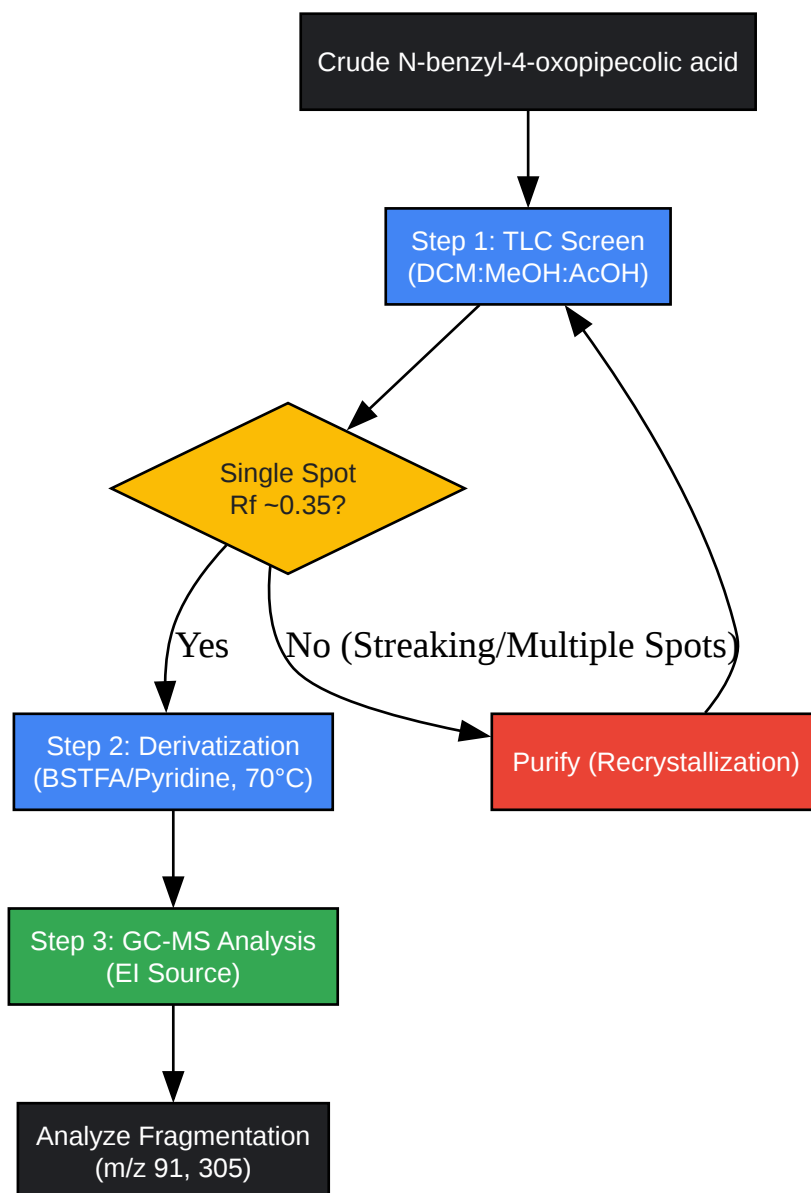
Crude N-benzyl-4-oxopipecolic acid

Step 1: TLC Screen
(DCM:MeOH:AcOH)

Single Spot
Rf ~0.35?

Yes

No (Streaking/Multiple Spots)

Step 2: Derivatization
(BSTFA/Pyridine, 70°C)

Purify (Recrystallization)

Step 3: GC-MS Analysis
(EI Source)

Analyze Fragmentation
(m/z 91, 305)